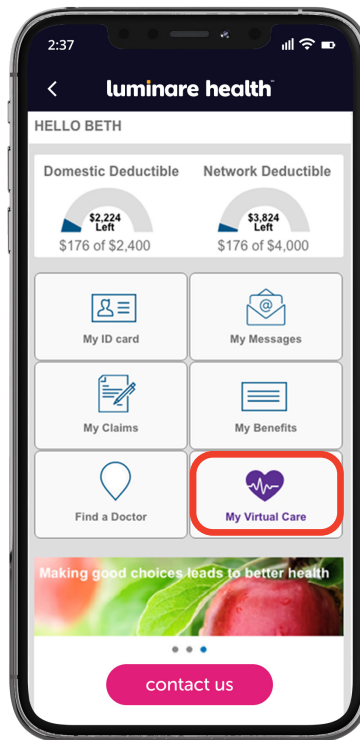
2:37

<

luminare health

HELLO BETH

Domestic Deductible

$2,224 Left

$176 of $2,400

Network Deductible

$3,824 Left

$176 of $4,000

My ID card

My Messages

My Claims

My Benefits

Find a Doctor

My Virtual Care

Making good choices leads to better health

contact us